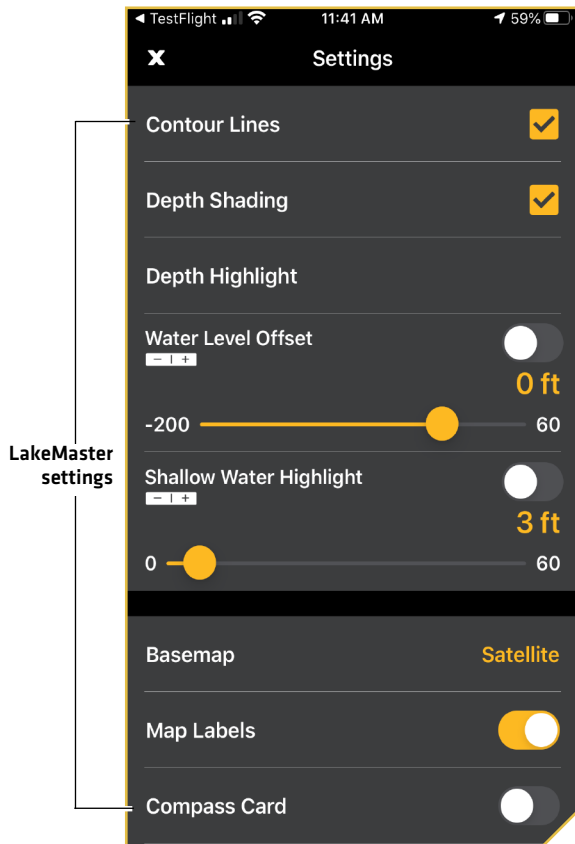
◀ TestFlight 11:41 AM 59%

X Settings

Contour Lines

Depth Shading

Depth Highlight

Water Level Offset
− | +
0 ft
-200 60

Shallow Water Highlight
− | +
3 ft
0 60

Basemap Satellite

Map Labels

Compass Card

LakeMaster settings